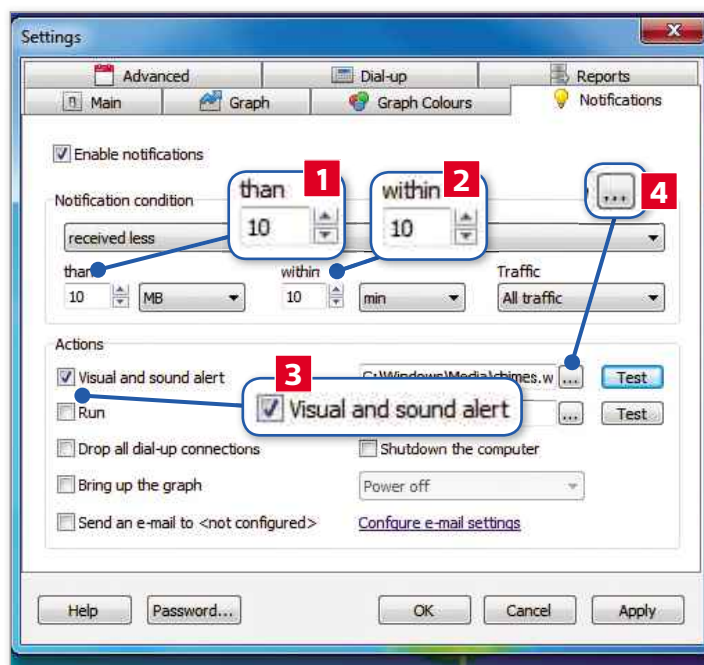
Settings

Advanced | Dial-up | Reports
Main | Graph | Graph Colours | Notifications

Enable notifications

Notification condition

received less

than 1
10

within 2
10

...
4

than
10 MB

within
10 min

Traffic
All traffic

Actions

Visual and sound alert
C:\Windows\Media\chimes.w ...
Test

3
Visual and sound alert

Run
...
Test

Drop all dial-up connections
Shutdown the computer

Bring up the graph
Power off

Send an e-mail to <not configured>
Configure e-mail settings

Help
Password...
OK
Cancel
Apply